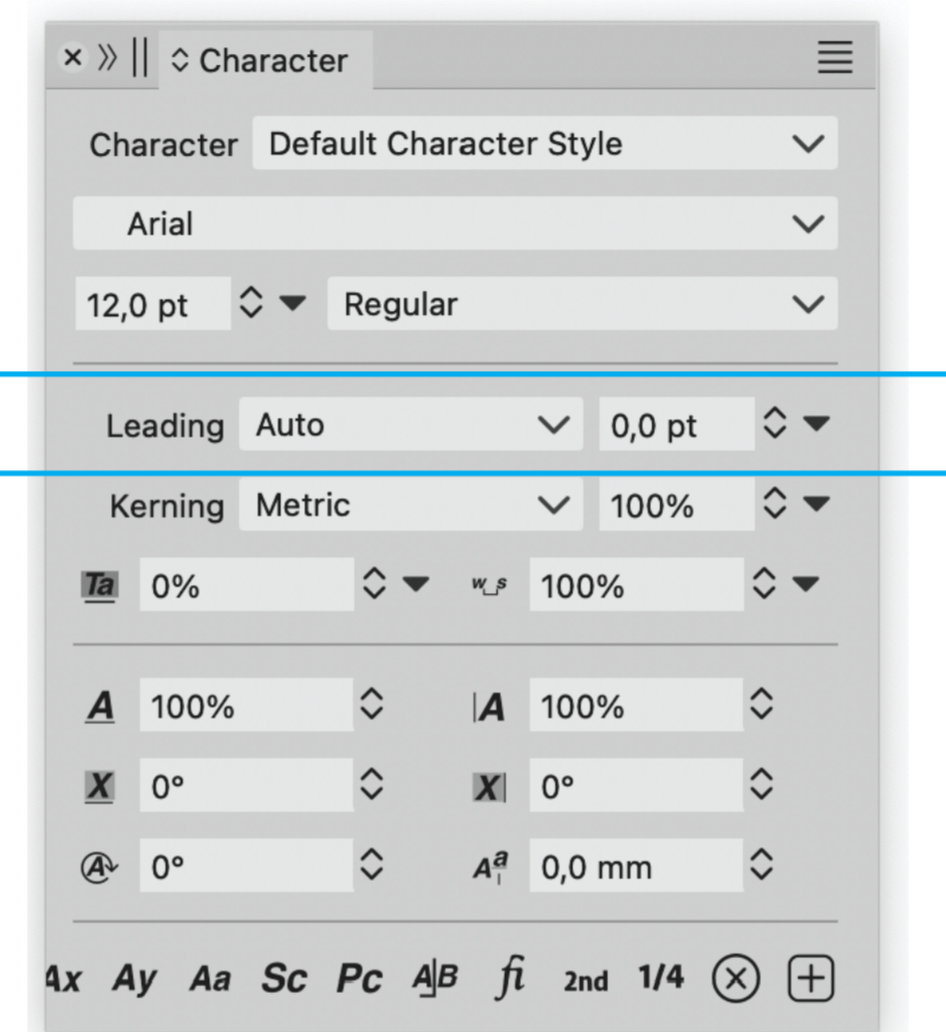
Character

Character Default Character Style

Arial

12,0 pt Regular

Leading Auto 0,0 pt

Kerning Metric 100%

Ta 0% w_s 100%

A 100% A 100%

X 0° X 0°

0° $A^a$ 0,0 mm

Ax Ay Aa Sc Pc A|B fi 2nd 1/4